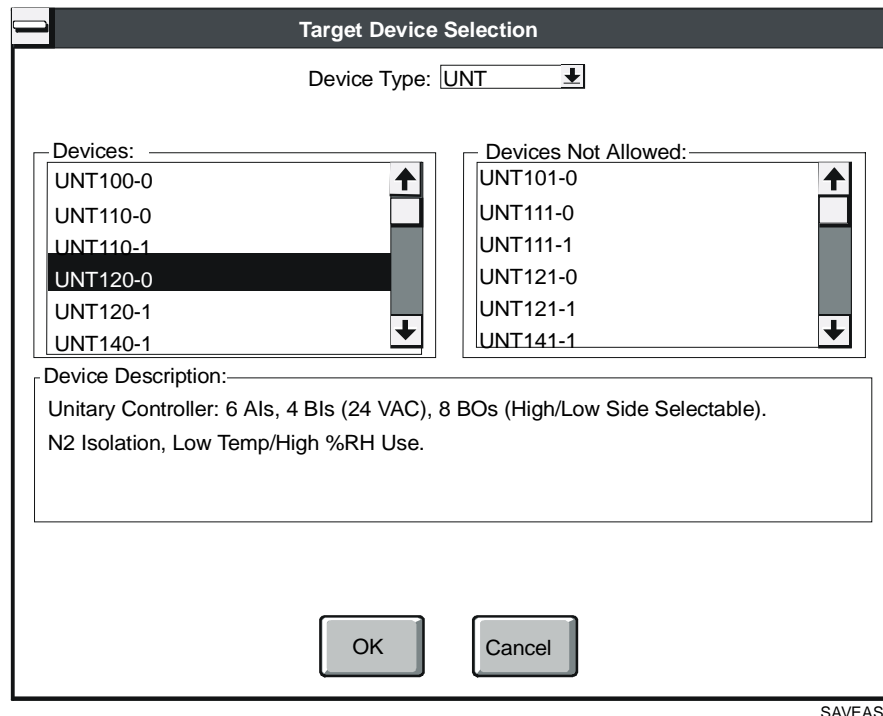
Target Device Selection

Device Type: UNT

Devices:
UNT100-0
UNT110-0
UNT110-1
UNT120-0
UNT120-1
UNT140-1

Devices Not Allowed:
UNT101-0
UNT111-0
UNT111-1
UNT121-0
UNT121-1
UNT141-1

Device Description:
Unitary Controller: 6 AIs, 4 BIs (24 VAC), 8 BOs (High/Low Side Selectable).
N2 Isolation, Low Temp/High %RH Use.

OK
Cancel

SAVEAS